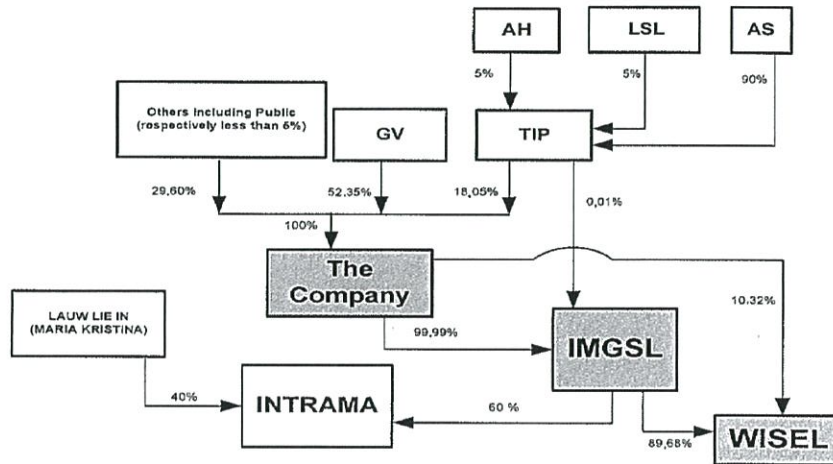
AH

LSL

AS

5%

5%

90%

Others including Public (respectively less than 5%)

GV

TIP

29,60%

52,35%

18,05%

0,01%

100%

The Company

10,32%

LAUW LIE IN (MARIA KRISTINA)

99,99%

IMGSL

40%

INTRAMA

60 %

89,68%

WISEL